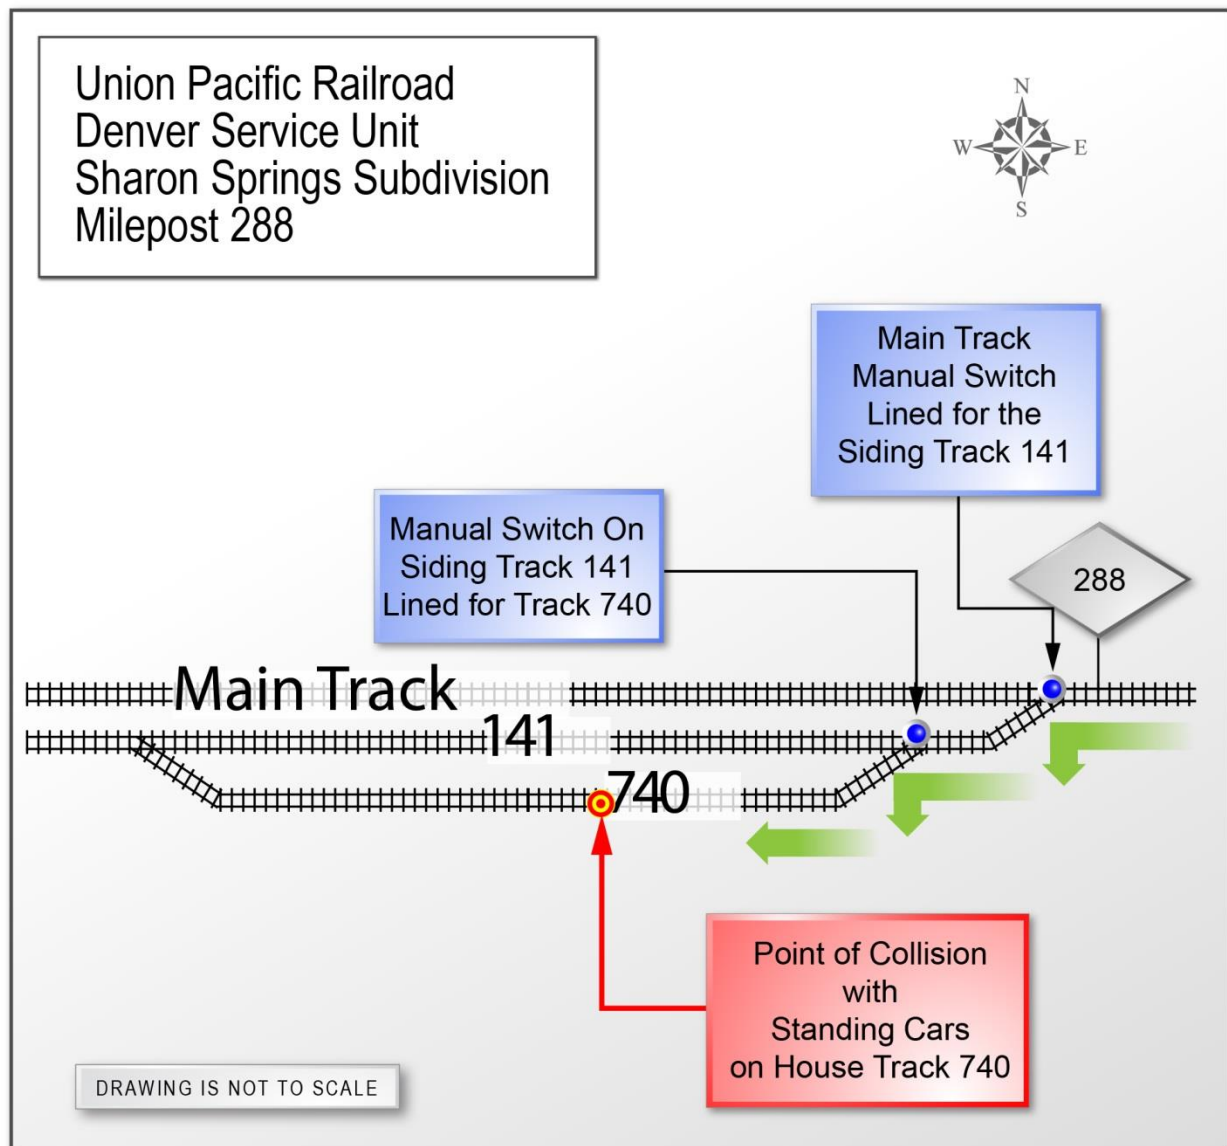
Union Pacific Railroad
Denver Service Unit
Sharon Springs Subdivision
Milepost 288

N
W
E
S

Main Track
Manual Switch
Lined for the
Siding Track 141

Manual Switch On
Siding Track 141
Lined for Track 740

288

Main Track

141

740

Point of Collision
with
Standing Cars
on House Track 740

DRAWING IS NOT TO SCALE